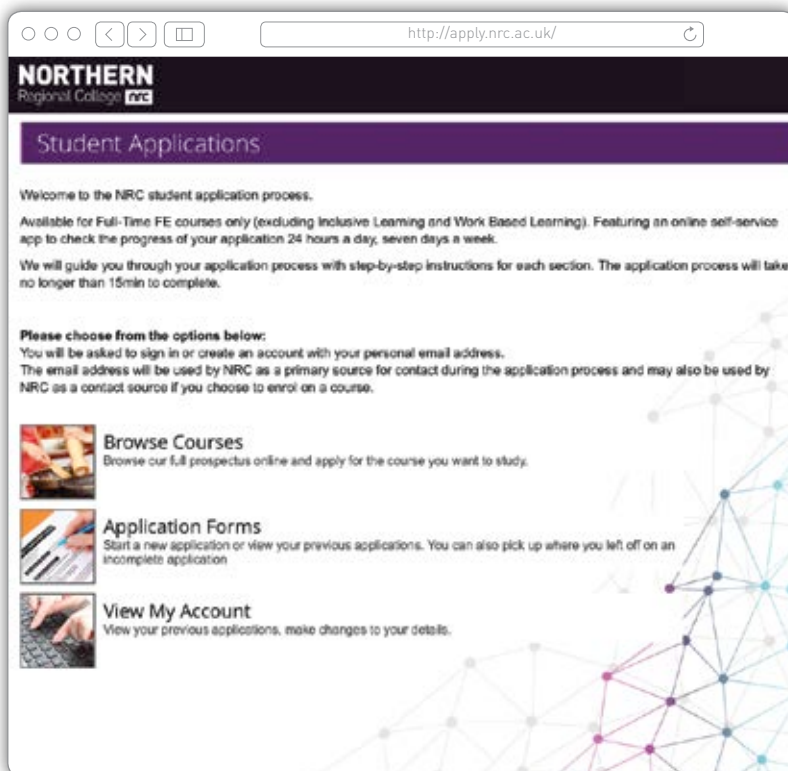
http://apply.nrc.ac.uk/

NORTHERN
Regional College nrc

Student Applications

Welcome to the NRC student application process.

Available for Full-Time FE courses only (excluding Inclusive Learning and Work Based Learning). Featuring an online self-service app to check the progress of your application 24 hours a day, seven days a week.

We will guide you through your application process with step-by-step instructions for each section. The application process will take no longer than 15min to complete.

Please choose from the options below:
You will be asked to sign in or create an account with your personal email address.
The email address will be used by NRC as a primary source for contact during the application process and may also be used by NRC as a contact source if you choose to enrol on a course.

Browse Courses
Browse our full prospectus online and apply for the course you want to study.

Application Forms
Start a new application or view your previous applications. You can also pick up where you left off on an incomplete application

View My Account
View your previous applications, make changes to your details.